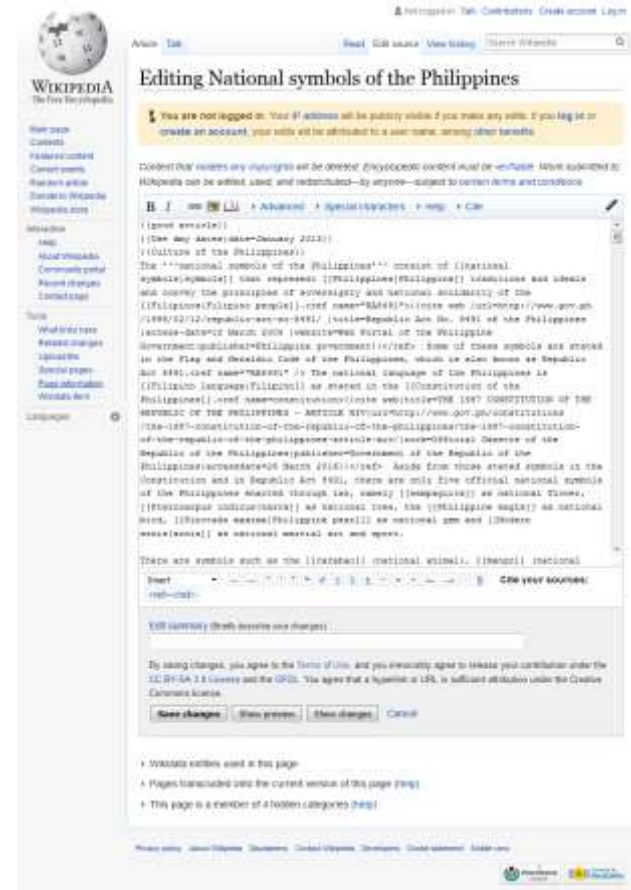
Not logged in Talk Contributions Create account Log in

WIKIPEDIA
The Free Encyclopedia

Article Talk

Read Edit source View history Search Wikipedia

Editing National symbols of the Philippines

You are not logged in. Your IP address will be publicly visible if you make any edits. If you log in or create an account, your edits will be attributed to a user name, among other benefits.

Content that violates any copyrights will be deleted. Encyclopedic content must be verifiable. Work submitted to Wikipedia can be edited, used, and redistributed—by anyone—subject to certain terms and conditions.

Main page
Contents
Featured content
Current events
Random article
Donate to Wikipedia
Wikipedia store

Interaction
Help
About Wikipedia
Community portal
Recent changes
Contact page

Tools
What links here
Related changes
Upload file
Special pages
Page information
Wikidata item

Languages

B I Advanced Special characters Help Cite

{{good article}}
{{Use mdy dates|date=January 2013}}
{{Culture of the Philippines}}
The '''national symbols of the Philippines''' consist of [[national symbols|symbols]] that represent [[Philippines|Philippine]] traditions and ideals and convey the principles of sovereignty and national solidarity of the [[Filipinos|Filipino people]].<ref name="RA8491">{{cite web |url=http://www.gov.ph/1998/02/12/republic-act-no-8491/ |title=Republic Act No. 8491 of the Philippines |access-date=10 March 2008 |website=Web Portal of the Philippine Government|publisher=Philippine government}}</ref> Some of these symbols are stated in the Flag and Heraldic Code of the Philippines, which is also known as Republic Act 8491.<ref name="RA8491" /> The national language of the Philippines is [[Filipino language|Filipino]] as stated in the [[Constitution of the Philippines]].<ref name=constitution>{{cite web|title=THE 1987 CONSTITUTION OF THE REPUBLIC OF THE PHILIPPINES – ARTICLE XIV|url=http://www.gov.ph/constitutions/the-1987-constitution-of-the-republic-of-the-philippines/the-1987-constitution-of-the-republic-of-the-philippines-article-xiv/|work=Official Gazette of the Republic of the Philippines|publisher=Government of the Republic of the Philippines|accessdate=26 March 2016}}</ref> Aside from those stated symbols in the Constitution and in Republic Act 8491, there are only five official national symbols of the Philippines enacted through law, namely [[sampaguita]] as national flower, [[Pterocarpus indicus|narra]] as national tree, the [[Philippine eagle]] as national bird, [[Pinctada maxima|Philippine pearl]] as national gem and [[Modern arnis|arnis]] as national martial art and sport.

There are symbols such as the [[carabao]] (national animal), [[mango]] (national

Insert

Cite your sources: <ref></ref>

Edit summary (Briefly describe your changes)

By saving changes, you agree to the Terms of Use, and you irrevocably agree to release your contribution under the CC BY-SA 3.0 License and the GFDL. You agree that a hyperlink or URL is sufficient attribution under the Creative Commons license.

Save changes Show preview Show changes Cancel

Wikidata entities used in this page
Pages transcluded onto the current version of this page (help)
This page is a member of 4 hidden categories (help)

Privacy policy About Wikipedia Disclaimers Contact Wikipedia Developers Cookie statement Mobile view